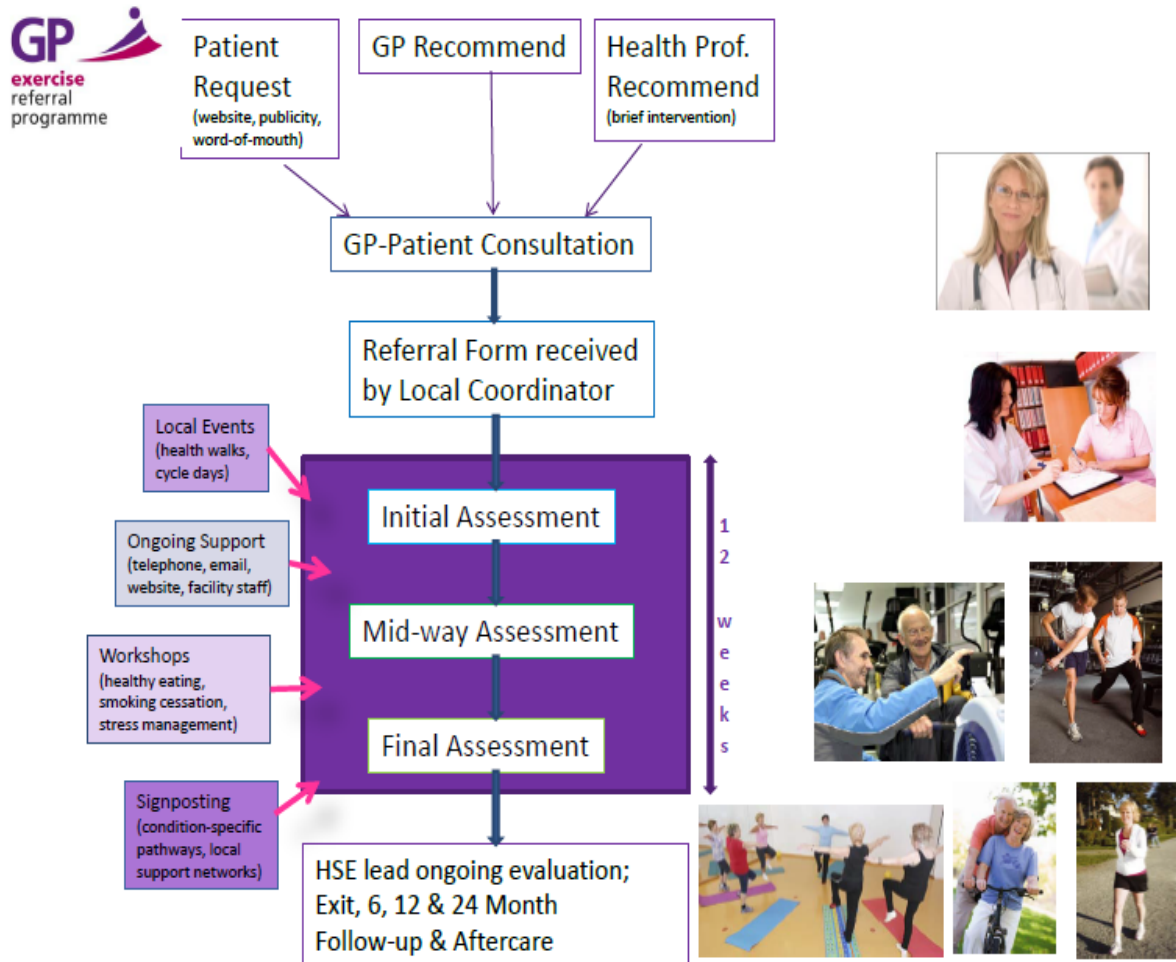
GP exercise referral programme

Patient Request (website, publicity, word-of-mouth)

GP Recommend

Health Prof. Recommend (brief intervention)

GP-Patient Consultation

Referral Form received by Local Coordinator

Local Events (health walks, cycle days)

Ongoing Support (telephone, email, website, facility staff)

Workshops (healthy eating, smoking cessation, stress management)

Signposting (condition-specific pathways, local support networks)

Initial Assessment

Mid-way Assessment

Final Assessment

12 weeks

HSE lead ongoing evaluation; Exit, 6, 12 & 24 Month Follow-up & Aftercare